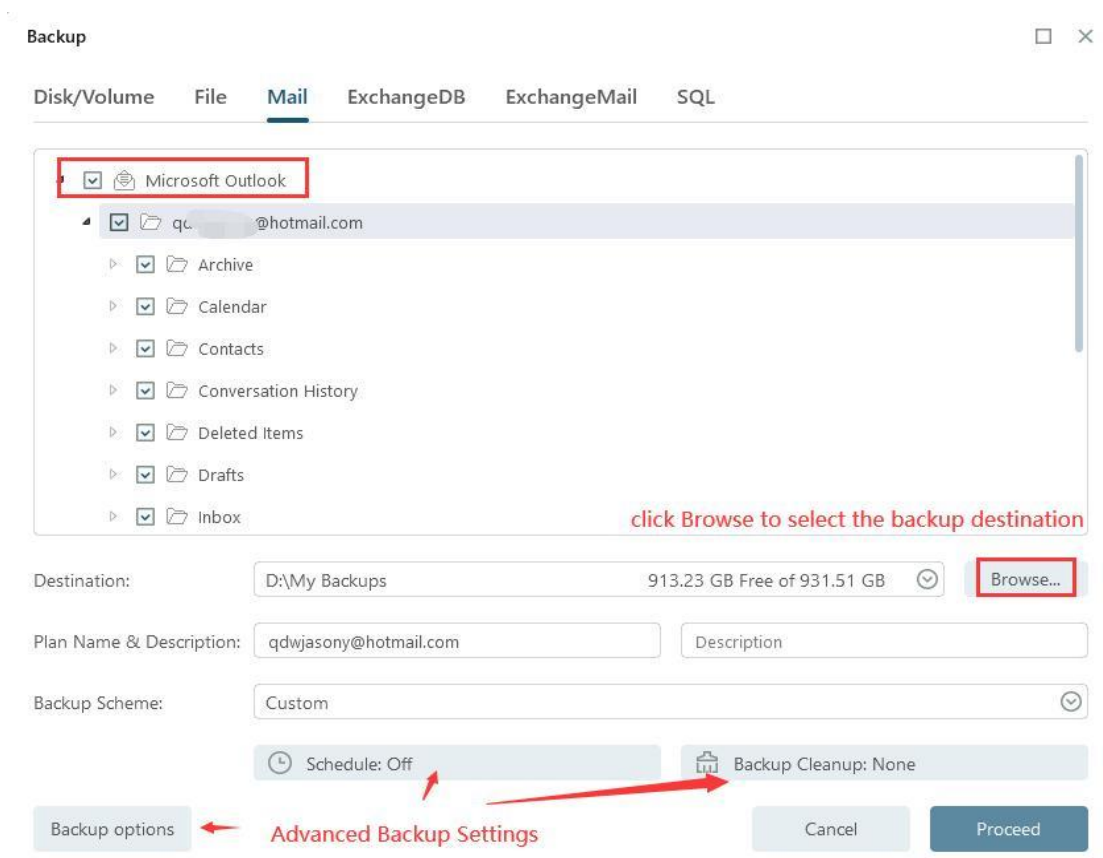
Backup

Disk/Volume File Mail ExchangeDB ExchangeMail SQL

Microsoft Outlook
qc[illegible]@hotmail.com
Archive
Calendar
Contacts
Conversation History
Deleted Items
Drafts
Inbox

click Browse to select the backup destination

Destination: D:\My Backups 913.23 GB Free of 931.51 GB Browse...

Plan Name & Description: qdwjasony@hotmail.com Description

Backup Scheme: Custom

Schedule: Off Backup Cleanup: None

Backup options Advanced Backup Settings Cancel Proceed